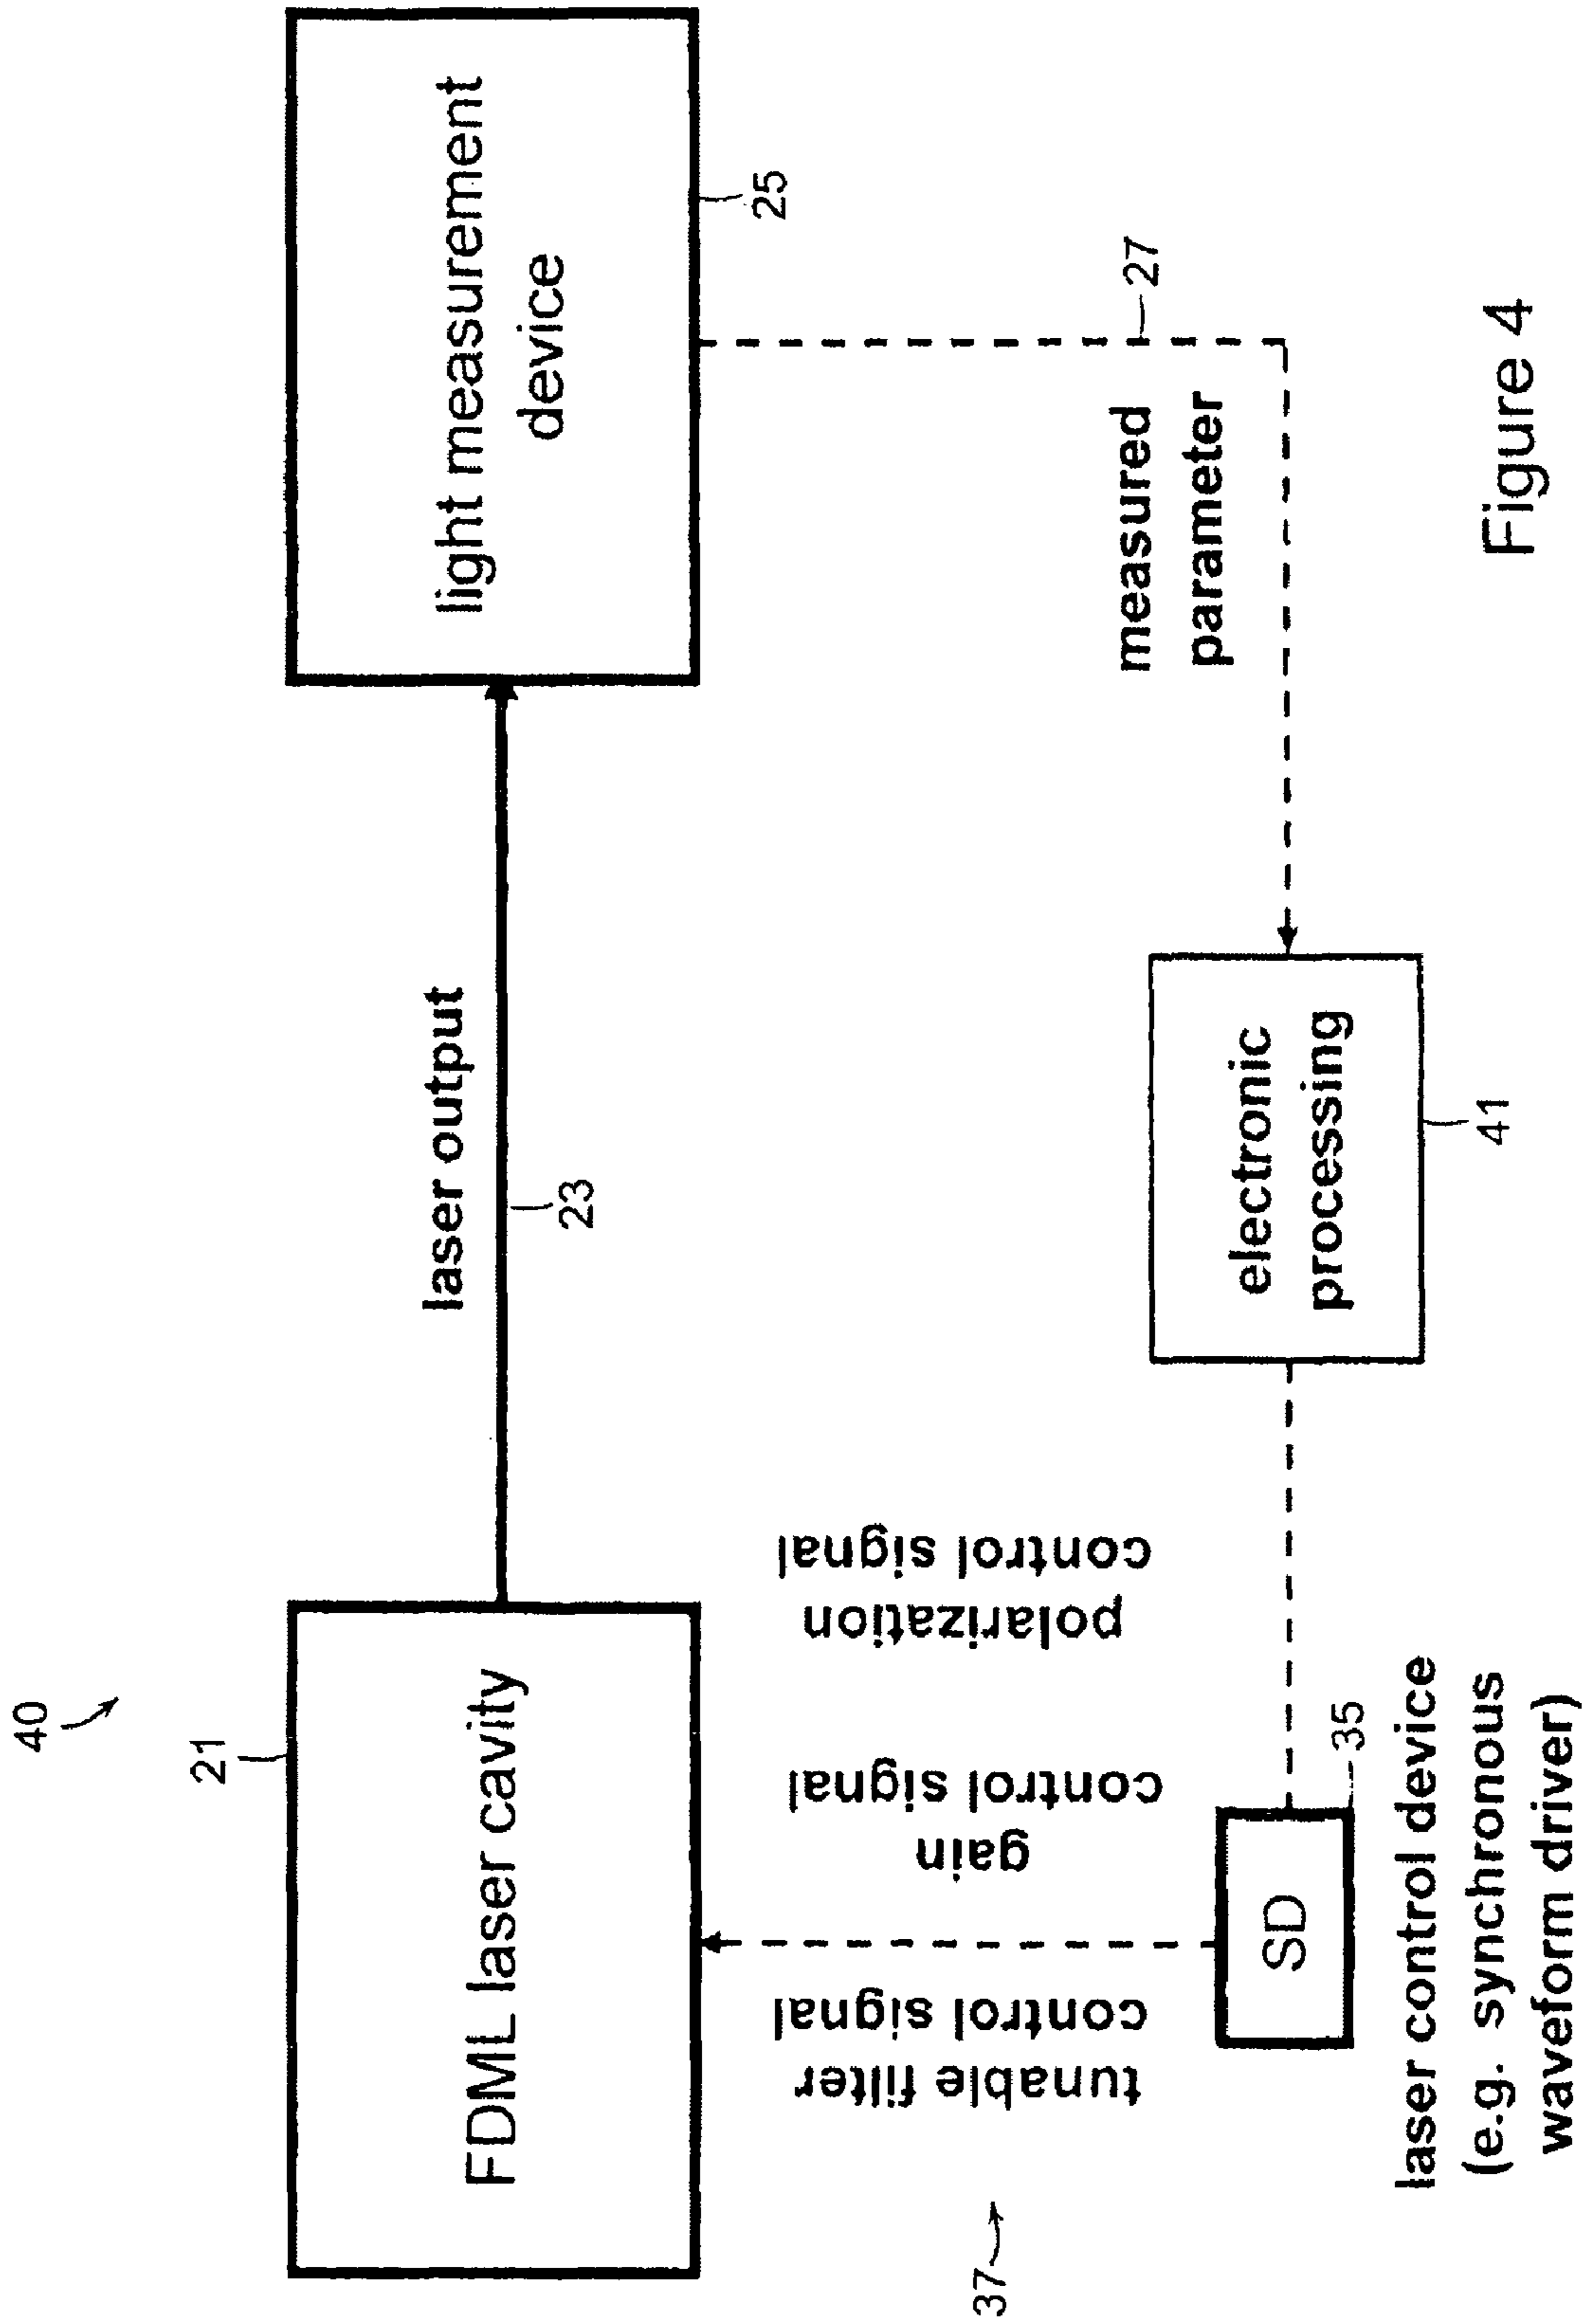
40

21

FDML laser cavity

laser output

23

light measurement device

25

27

measured parameter

electronic processing

41

tunable filter control signal

gain control signal

polarization control signal

SD

35

37

laser control device (e.g. synchronous waveform driver)

Figure 4